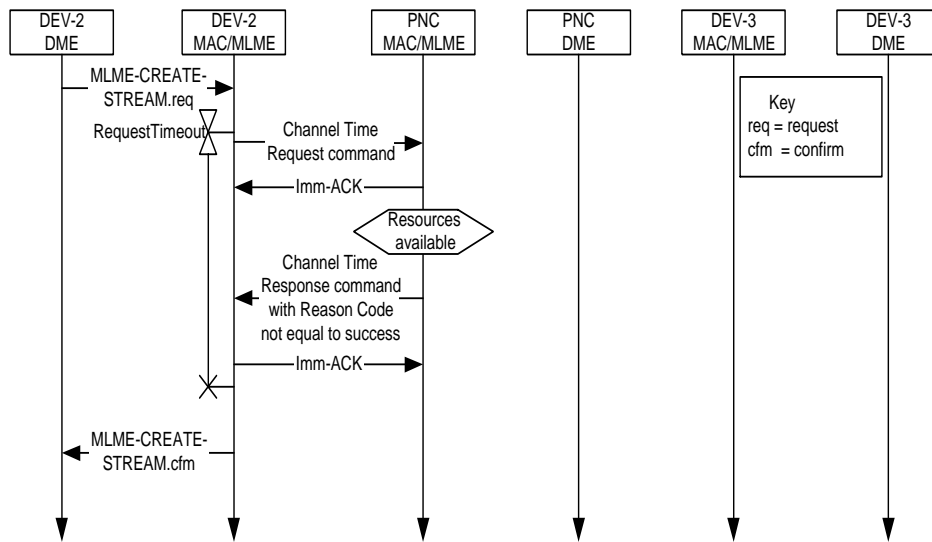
DEV-2
DME

DEV-2
MAC/MLME

PNC
MAC/MLME

PNC
DME

DEV-3
MAC/MLME

DEV-3
DME

MLME-CREATE-STREAM.req

Key
req = request
cfm = confirm

RequestTimeout

Channel Time Request command

Imm-ACK

Resources available

Channel Time Response command with Reason Code not equal to success

Imm-ACK

MLME-CREATE-STREAM.cfm